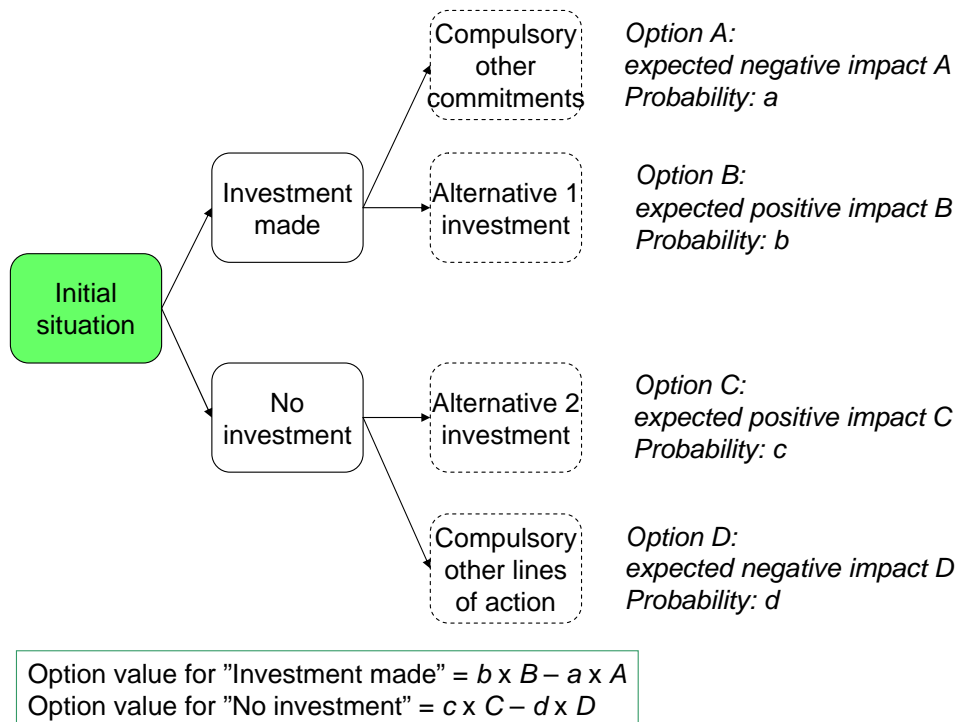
Initial situation

Investment made

Compulsory other commitments

Option A:
expected negative impact A
Probability: a

Alternative 1 investment

Option B:
expected positive impact B
Probability: b

No investment

Alternative 2 investment

Option C:
expected positive impact C
Probability: c

Compulsory other lines of action

Option D:
expected negative impact D
Probability: d

Option value for ”Investment made” = $b \times B – a \times A$
Option value for ”No investment” = $c \times C – d \times D$